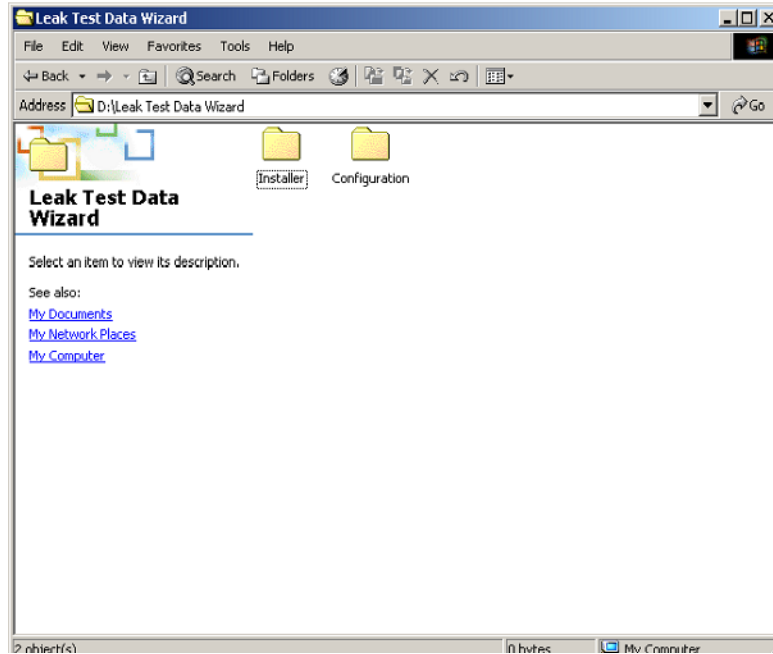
Leak Test Data Wizard

File Edit View Favorites Tools Help

Back Search Folders

Address D:\Leak Test Data Wizard Go

Leak Test Data Wizard

Select an item to view its description.

See also:
My Documents
My Network Places
My Computer

Installer
Configuration

2 object(s) 0 bytes My Computer